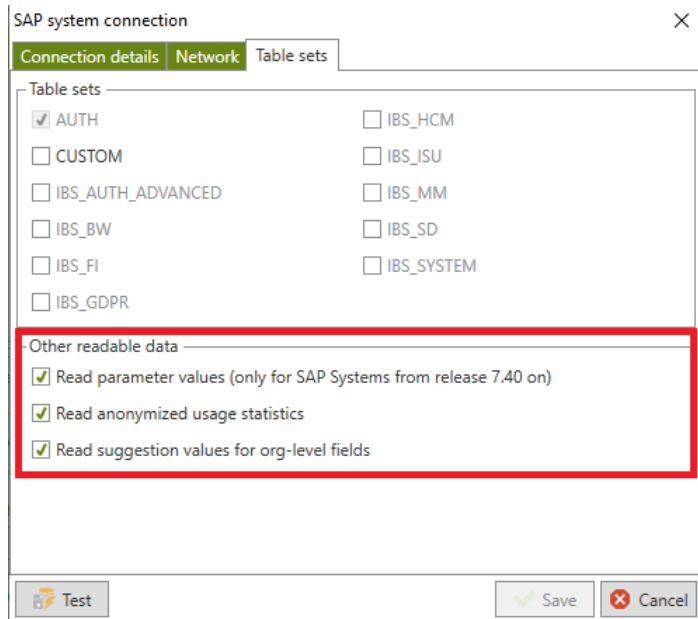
SAP system connection

Connection details | Network | Table sets

Table sets

AUTH
CUSTOM
IBS_AUTH_ADVANCED
IBS_BW
IBS_FI
IBS_GDPR
IBS_HCM
IBS_ISU
IBS_MM
IBS_SD
IBS_SYSTEM

Other readable data

Read parameter values (only for SAP Systems from release 7.40 on)
Read anonymized usage statistics
Read suggestion values for org-level fields

Test
Save
Cancel